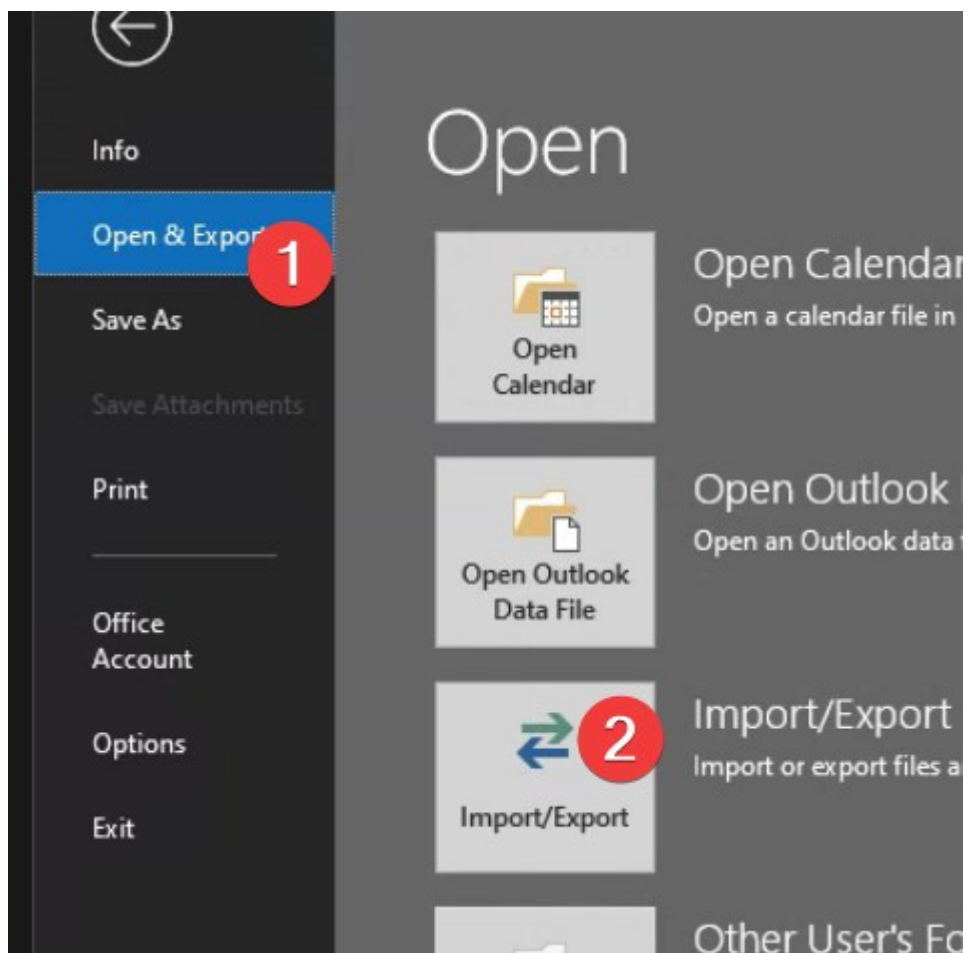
Info

Open & Expor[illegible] 1

Save As

Save Attachments

Print

Office Account

Options

Exit

Open

Open Calendar

Open Calenda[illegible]

Open a calendar file in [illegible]

Open Outlook Data File

Open Outlook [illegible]

Open an Outlook data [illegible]

Import/Export 2

Import/Export

Import or export files a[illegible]

Other User's Fo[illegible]